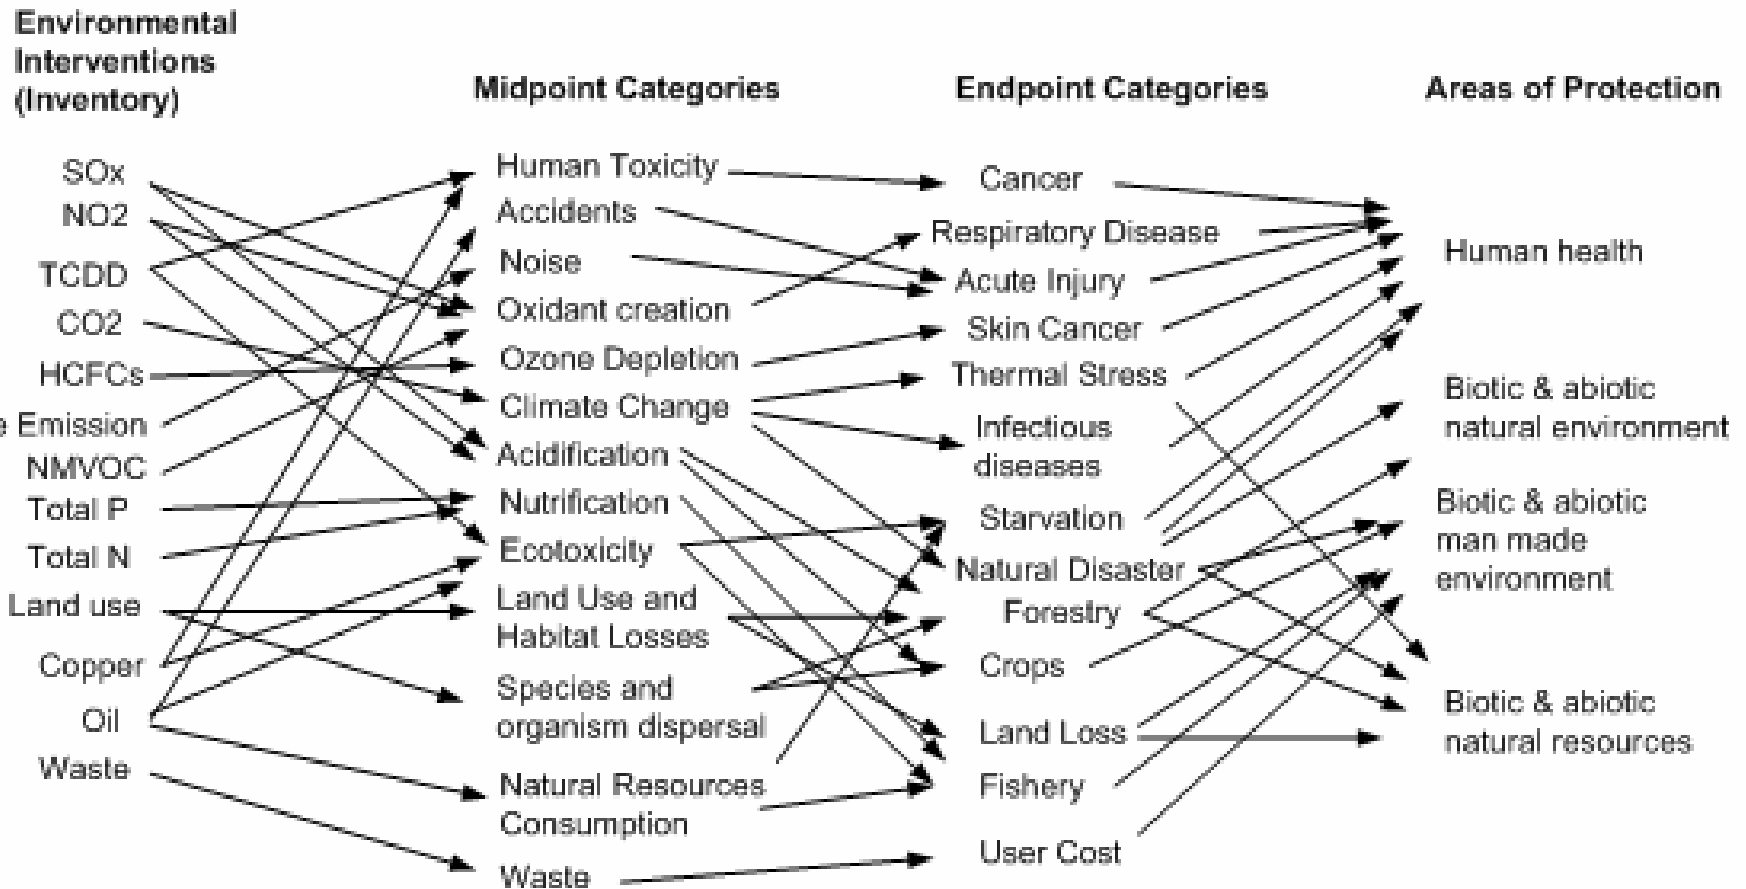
Environmental Interventions (Inventory)

Midpoint Categories

Endpoint Categories

Areas of Protection

SOx
NO2
TCDD
CO2
HCFCs
e Emission
NMVOC
Total P
Total N
Land use
Copper
Oil
Waste

Human Toxicity
Accidents
Noise
Oxidant creation
Ozone Depletion
Climate Change
Acidification
Nutrification
Ecotoxicity
Land Use and Habitat Losses
Species and organism dispersal
Natural Resources Consumption
Waste

Cancer
Respiratory Disease
Acute Injury
Skin Cancer
Thermal Stress
Infectious diseases
Starvation
Natural Disaster
Forestry
Crops
Land Loss
Fishery
User Cost

Human health

Biotic & abiotic natural environment

Biotic & abiotic man made environment

Biotic & abiotic natural resources